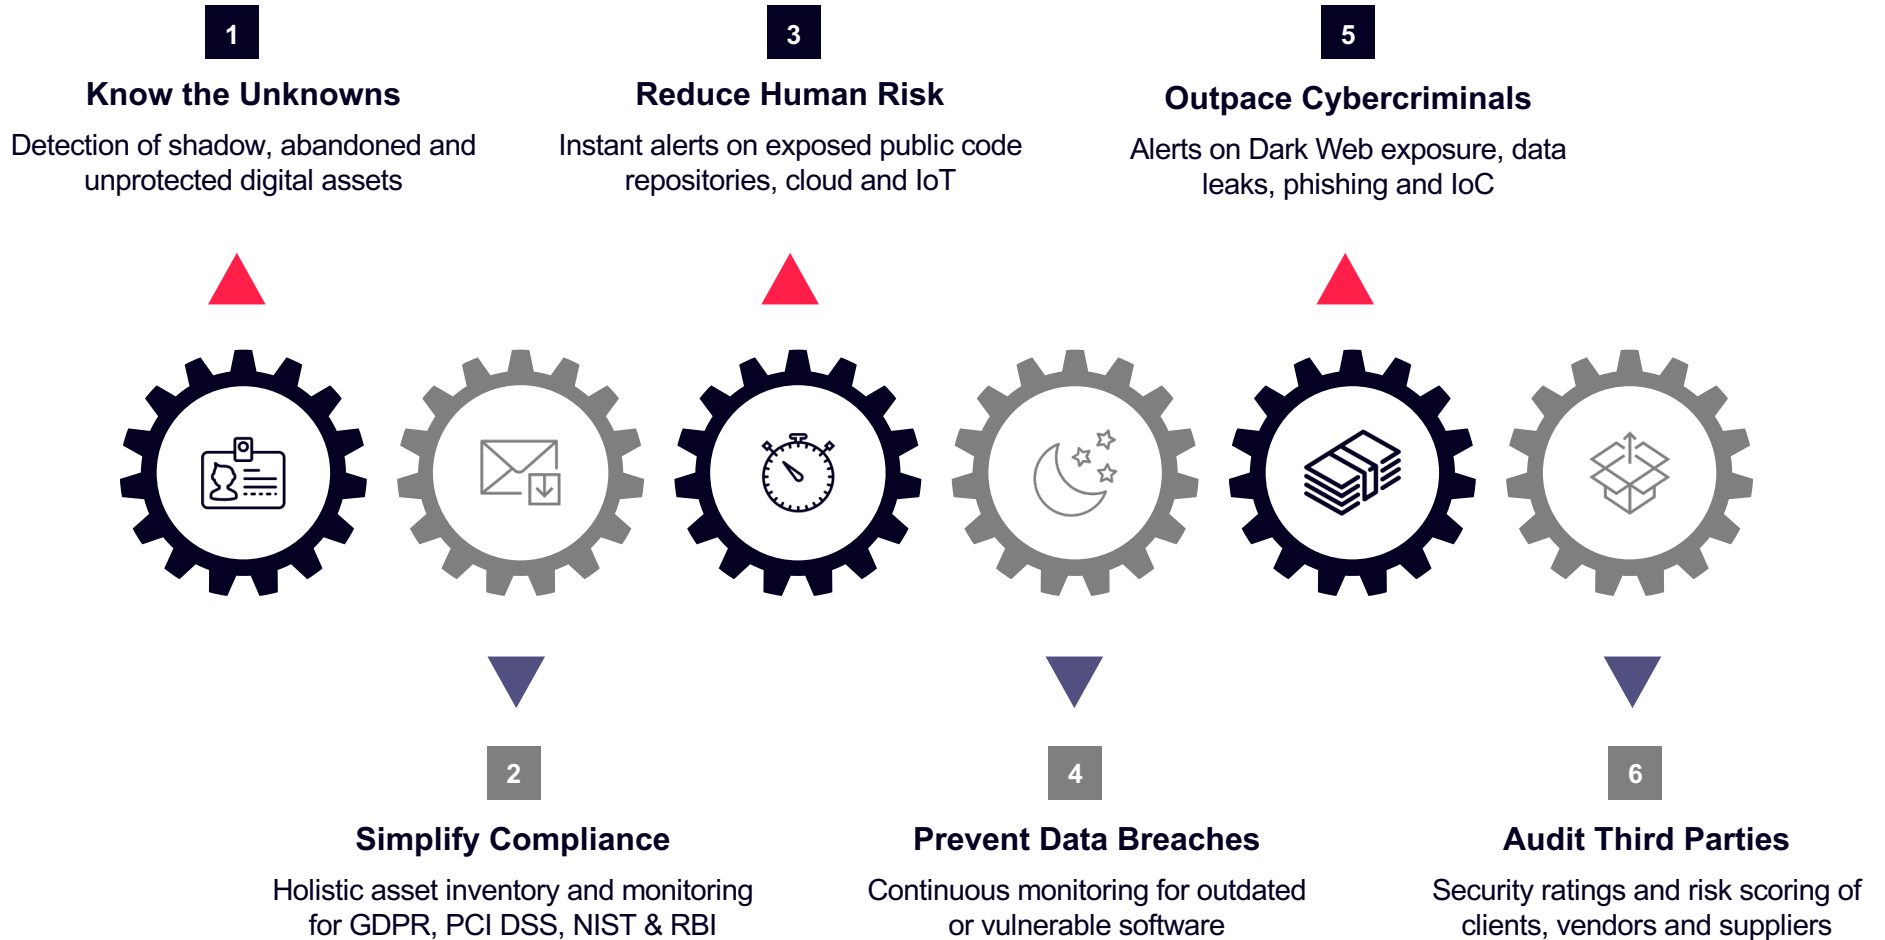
1

Know the Unknowns

Detection of shadow, abandoned and unprotected digital assets

3

Reduce Human Risk

Instant alerts on exposed public code repositories, cloud and IoT

5

Outpace Cybercriminals

Alerts on Dark Web exposure, data leaks, phishing and IoC

2

Simplify Compliance

Holistic asset inventory and monitoring for GDPR, PCI DSS, NIST & RBI

4

Prevent Data Breaches

Continuous monitoring for outdated or vulnerable software

6

Audit Third Parties

Security ratings and risk scoring of clients, vendors and suppliers